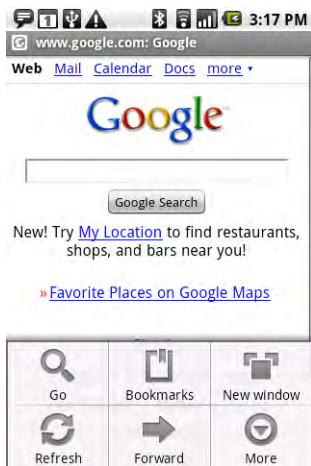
3:17 PM

www.google.com: Google

Web Mail Calendar Docs more ▾

Google

Google Search

New! Try My Location to find restaurants, shops, and bars near you!

» Favorite Places on Google Maps

Go
Bookmarks
New window
Refresh
Forward
More